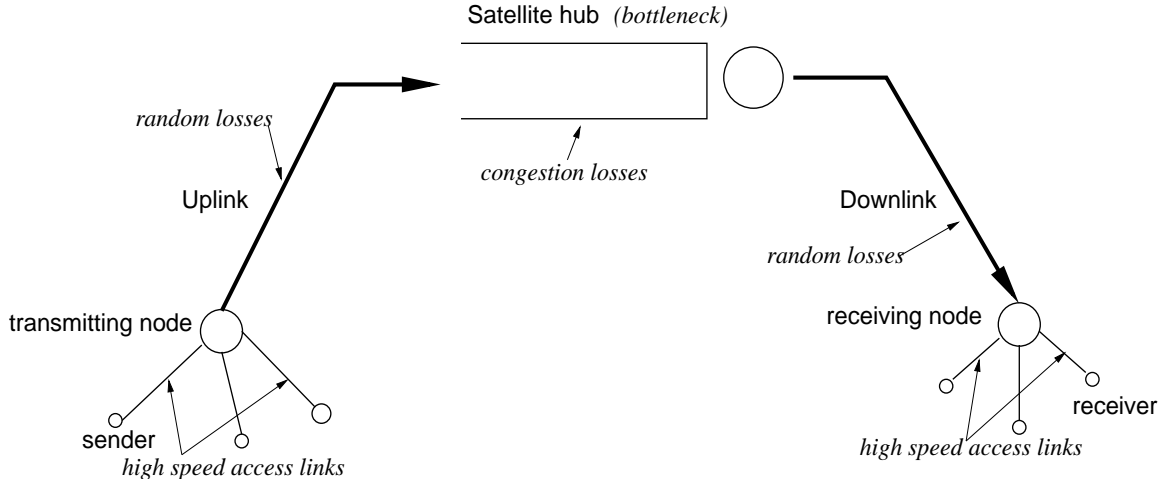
Satellite hub *(bottleneck)*

*random losses*

Uplink

*congestion losses*

Downlink

*random losses*

transmitting node

receiving node

sender

*high speed access links*

receiver

*high speed access links*